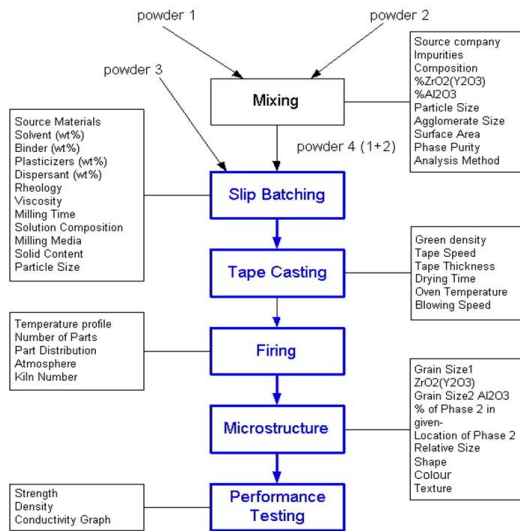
powder 1

powder 2

powder 3

Mixing

Source company
Impurities
Composition
%ZrO2(Y2O3)
%Al2O3
Particle Size
Agglomerate Size
Surface Area
Phase Purity
Analysis Method

powder 4 (1+2)

Source Materials
Solvent (wt%)
Binder (wt%)
Plasticizers (wt%)
Dispersant (wt%)
Rheology
Viscosity
Milling Time
Solution Composition
Milling Media
Solid Content
Particle Size

Slip Batching

Tape Casting

Green density
Tape Speed
Tape Thickness
Drying Time
Oven Temperature
Blowing Speed

Temperature profile
Number of Parts
Part Distribution
Atmosphere
Kiln Number

Firing

Microstructure

Grain Size1
ZrO2(Y2O3)
Grain Size2 Al2O3
% of Phase 2 in given-
Location of Phase 2
Relative Size
Shape
Colour
Texture

Strength
Density
Conductivity Graph

Performance Testing